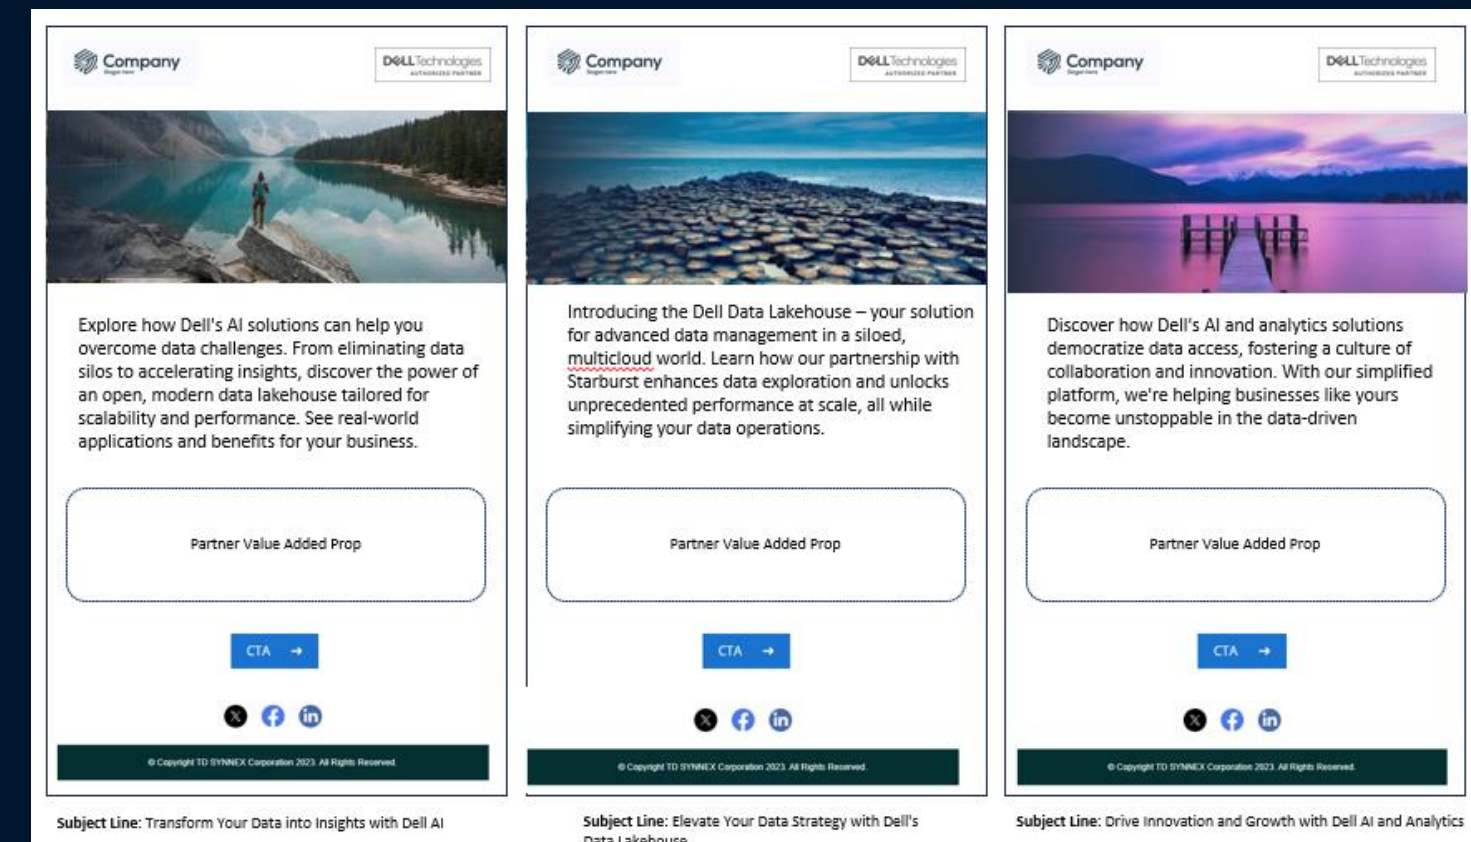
Company

DELL Technologies AUTHORIZED PARTNER

Explore how Dell's AI solutions can help you overcome data challenges. From eliminating data silos to accelerating insights, discover the power of an open, modern data lakehouse tailored for scalability and performance. See real-world applications and benefits for your business.

Partner Value Added Prop

CTA →

© Copyright TD SYNNEX Corporation 2023. All Rights Reserved.

Subject Line: Transform Your Data into Insights with Dell AI

Company

DELL Technologies AUTHORIZED PARTNER

Introducing the Dell Data Lakehouse – your solution for advanced data management in a siloed, multicloud world. Learn how our partnership with Starburst enhances data exploration and unlocks unprecedented performance at scale, all while simplifying your data operations.

Partner Value Added Prop

CTA →

© Copyright TD SYNNEX Corporation 2023. All Rights Reserved.

Subject Line: Elevate Your Data Strategy with Dell's Data Lakehouse

Company

DELL Technologies AUTHORIZED PARTNER

Discover how Dell's AI and analytics solutions democratize data access, fostering a culture of collaboration and innovation. With our simplified platform, we're helping businesses like yours become unstoppable in the data-driven landscape.

Partner Value Added Prop

CTA →

© Copyright TD SYNNEX Corporation 2023. All Rights Reserved.

Subject Line: Drive Innovation and Growth with Dell AI and Analytics